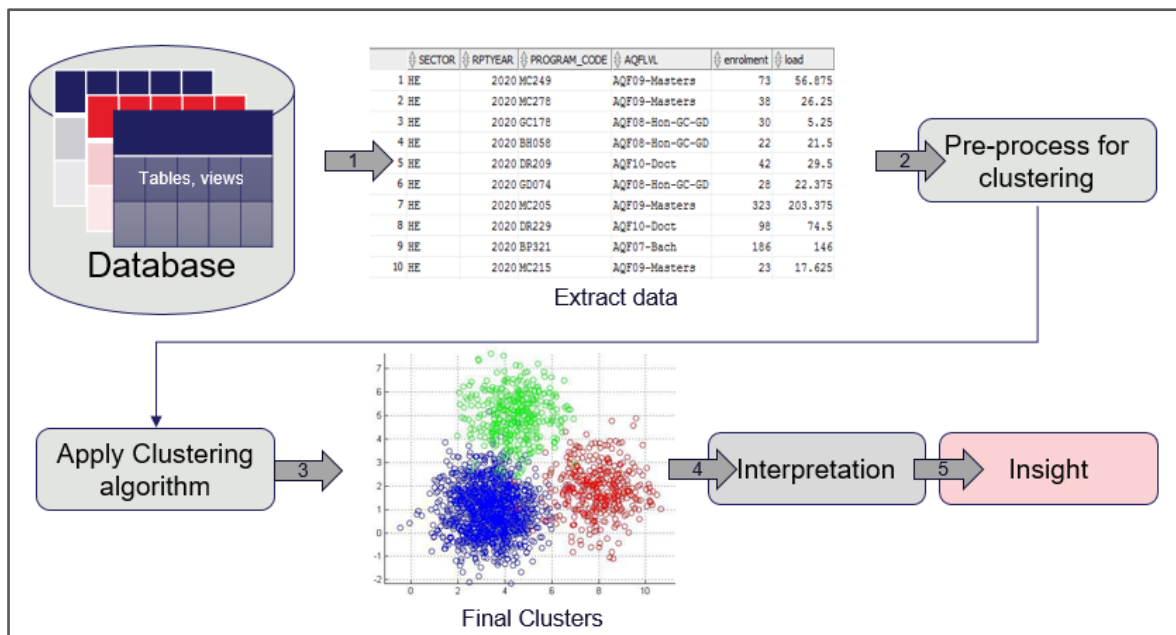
Tables, views

Database

1

| | SECTOR | RPTYEAR | PROGRAM_CODE | AQFLVL | enrolment | load |
|---|---|---|---|---|---|---|
| 1 | HE | 2020 | MC249 | AQF09-Masters | 73 | 56.875 |
| 2 | HE | 2020 | MC278 | AQF09-Masters | 38 | 26.25 |
| 3 | HE | 2020 | GC178 | AQF08-Hon-GC-GD | 30 | 5.25 |
| 4 | HE | 2020 | BH058 | AQF08-Hon-GC-GD | 22 | 21.5 |
| 5 | HE | 2020 | DR209 | AQF10-Doct | 42 | 29.5 |
| 6 | HE | 2020 | GD074 | AQF08-Hon-GC-GD | 28 | 22.375 |
| 7 | HE | 2020 | MC205 | AQF09-Masters | 323 | 203.375 |
| 8 | HE | 2020 | DR229 | AQF10-Doct | 98 | 74.5 |
| 9 | HE | 2020 | BP321 | AQF07-Bach | 186 | 146 |
| 10 | HE | 2020 | MC215 | AQF09-Masters | 23 | 17.625 |

Extract data

2

Pre-process for clustering

Apply Clustering algorithm

3

7
6
5
4
3
2
1
0
-1
-2
0 2 4 6 8 10

Final Clusters

4

Interpretation

5

Insight